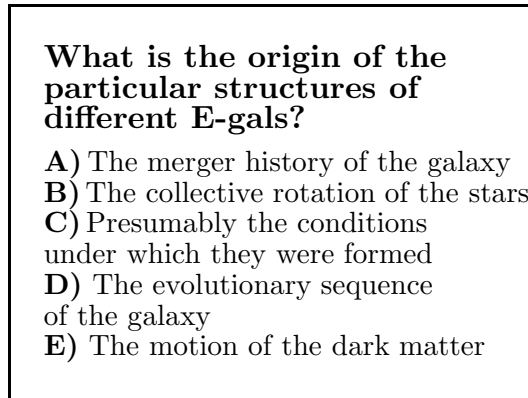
**What is the origin of the particular structures of different E-gals?**

**A)** The merger history of the galaxy
**B)** The collective rotation of the stars
**C)** Presumably the conditions under which they were formed
**D)** The evolutionary sequence of the galaxy
**E)** The motion of the dark matter